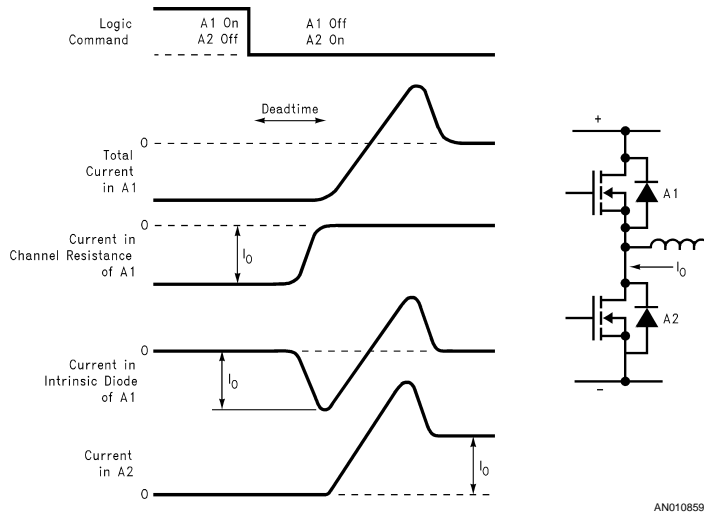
Logic Command

A1 On
A2 Off

A1 Off
A2 On

Deadtime

0

Total Current in A1

0

Current in Channel Resistance of A1

$I_0$

0

Current in Intrinsic Diode of A1

$I_0$

Current in A2

0

$I_0$

+

A1

$I_0$

A2

−

AN010859